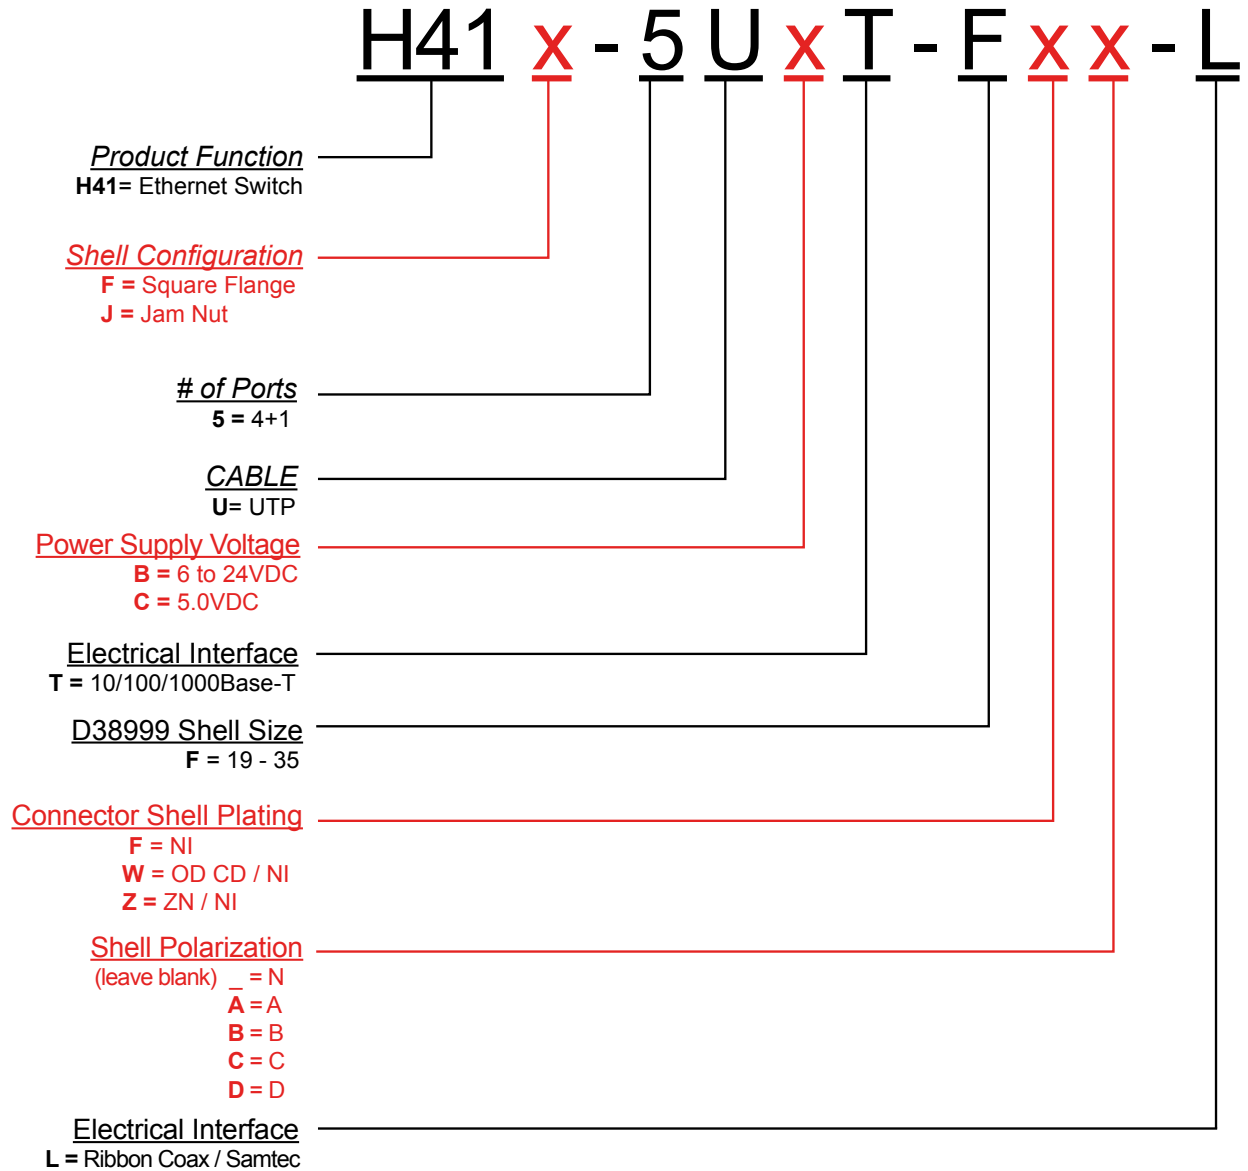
H41 x - 5 U x T - F x x - L

Product Function
H41= Ethernet Switch

Shell Configuration
F = Square Flange
J = Jam Nut

# of Ports
5 = 4+1

CABLE
U= UTP

Power Supply Voltage
B = 6 to 24VDC
C = 5.0VDC

Electrical Interface
T = 10/100/1000Base-T

D38999 Shell Size
F = 19 - 35

Connector Shell Plating
F = NI
W = OD CD / NI
Z = ZN / NI

Shell Polarization
(leave blank) _ = N
A = A
B = B
C = C
D = D

Electrical Interface
L = Ribbon Coax / Samtec